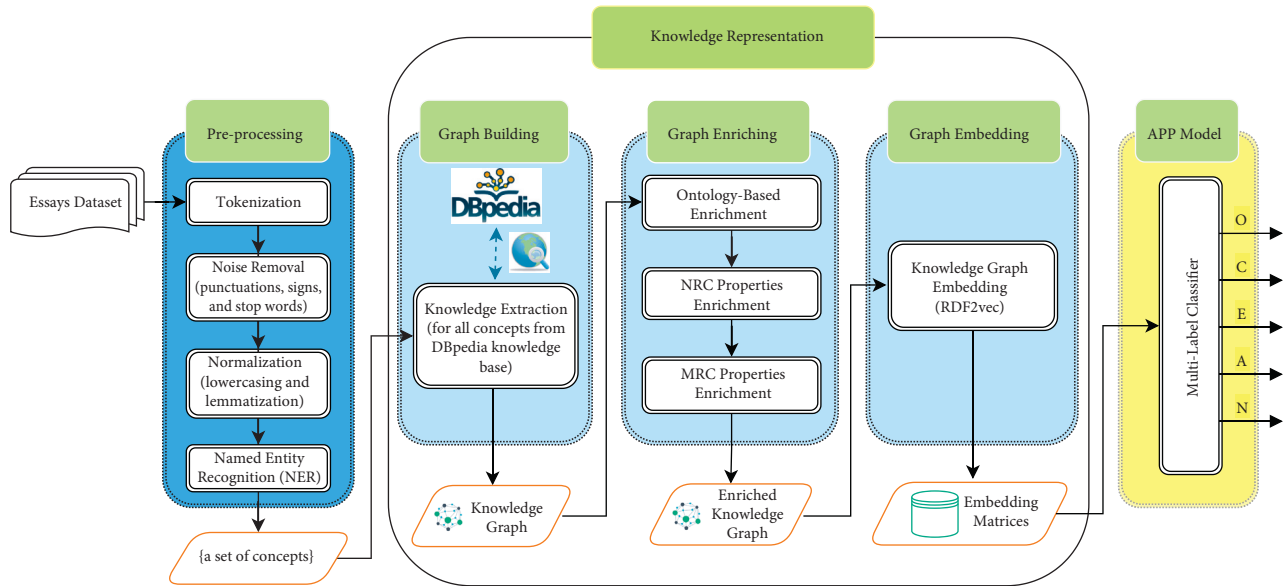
Knowledge Representation

Pre-processing

Essays Dataset

Tokenization

Noise Removal (punctuations, signs, and stop words)

Normalization (lowercasing and lemmatization)

Named Entity Recognition (NER)

{a set of concepts}

Graph Building

DBpedia

Knowledge Extraction (for all concepts from DBpedia knowledge base)

Knowledge Graph

Graph Enriching

Ontology-Based Enrichment

NRC Properties Enrichment

MRC Properties Enrichment

Enriched Knowledge Graph

Graph Embedding

Knowledge Graph Embedding (RDF2vec)

Embedding Matrices

APP Model

Multi-Label Classifier

O

C

E

A

N